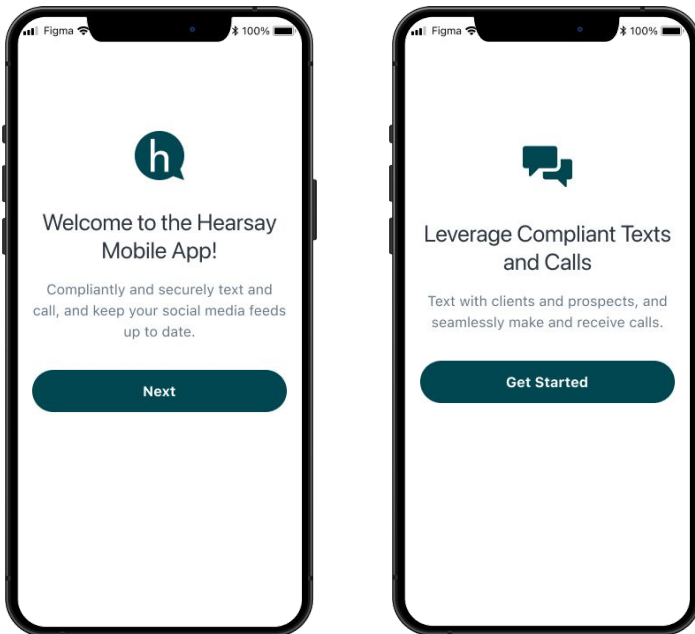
Figma 100%

h

Welcome to the Hearsay Mobile App!

Compliantly and securely text and call, and keep your social media feeds up to date.

Next

Figma 100%

Leverage Compliant Texts and Calls

Text with clients and prospects, and seamlessly make and receive calls.

Get Started